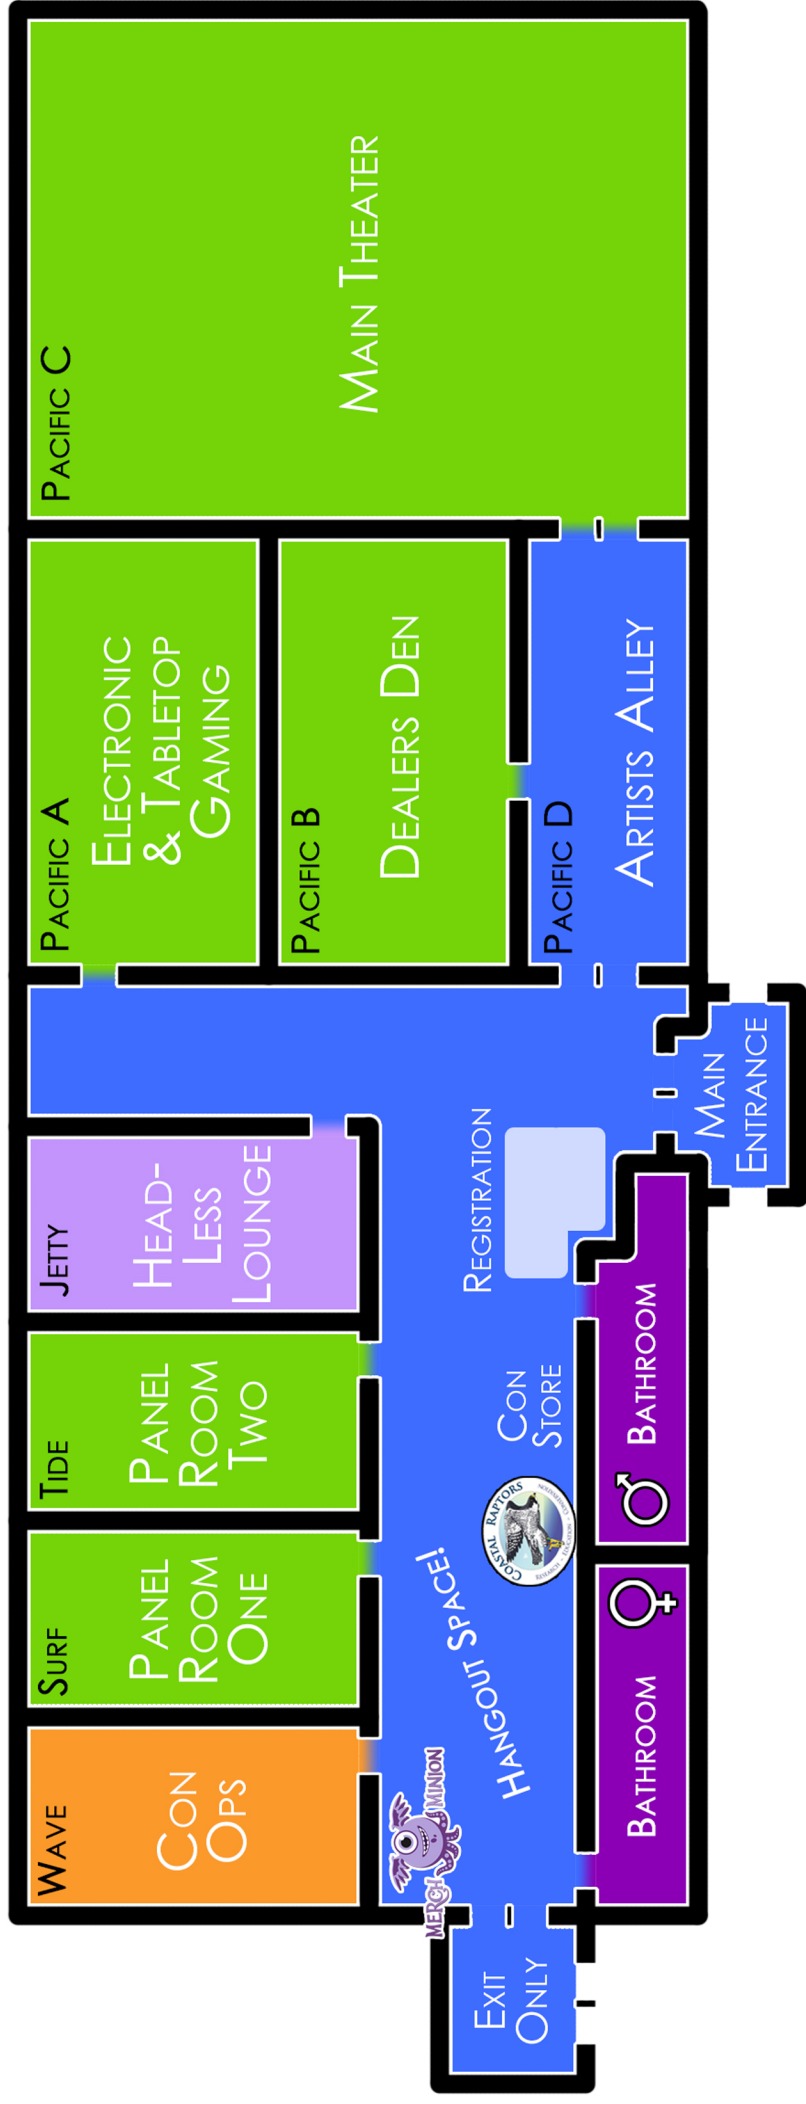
Pacific C

Main Theater

Pacific A

Electronic & Tabletop Gaming

Pacific B

Dealers Den

Pacific D

Artists Alley

Main Entrance

Registration

Jetty

Head-less Lounge

Tide

Panel Room Two

Surf

Panel Room One

Wave

Con Ops

Con Store

Coastal Raptors

Hangout Space!

Merch Minion

♂ Bathroom

♀ Bathroom

Exit Only